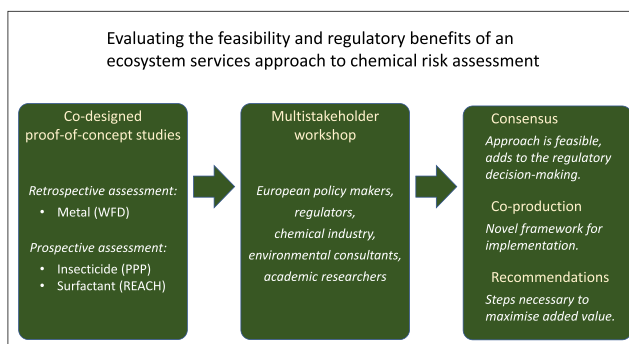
Evaluating the feasibility and regulatory benefits of an ecosystem services approach to chemical risk assessment

Co-designed proof-of-concept studies

*Retrospective assessment:*

- Metal (WFD)

*Prospective assessment:*

- Insecticide (PPP)
- Surfactant (REACH)

Multistakeholder workshop

*European policy makers, regulators, chemical industry, environmental consultants, academic researchers*

Consensus

*Approach is feasible, adds to the regulatory decision-making.*

Co-production

*Novel framework for implementation.*

Recommendations

*Steps necessary to maximise added value.*